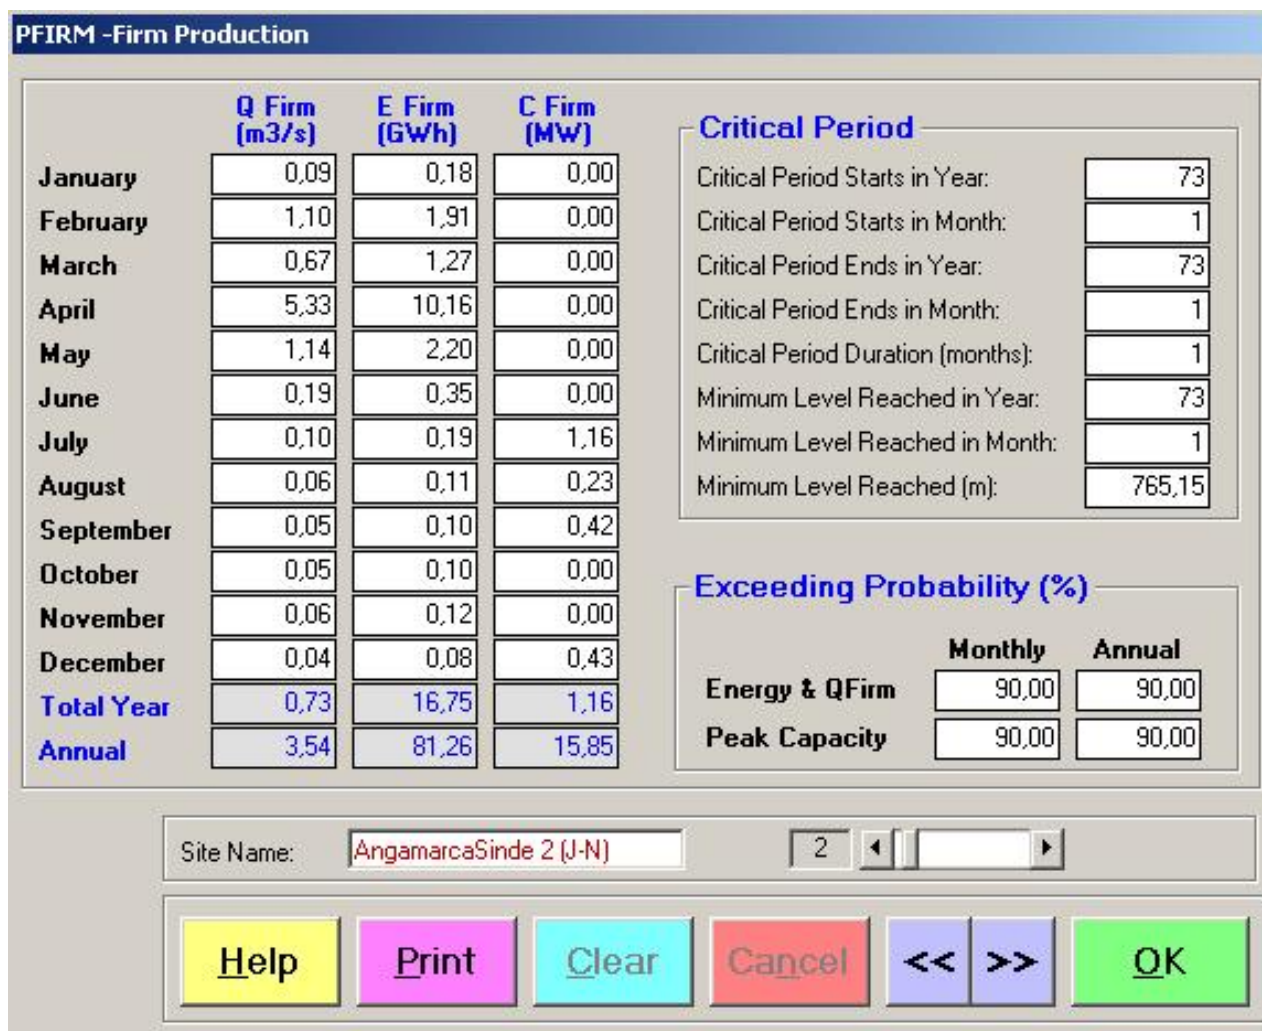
PFIRM -Firm Production

| | Q Firm (m3/s) | E Firm (GWh) | C Firm (MW) |
|---|---|---|---|
| January | 0,09 | 0,18 | 0,00 |
| February | 1,10 | 1,91 | 0,00 |
| March | 0,67 | 1,27 | 0,00 |
| April | 5,33 | 10,16 | 0,00 |
| May | 1,14 | 2,20 | 0,00 |
| June | 0,19 | 0,35 | 0,00 |
| July | 0,10 | 0,19 | 1,16 |
| August | 0,06 | 0,11 | 0,23 |
| September | 0,05 | 0,10 | 0,42 |
| October | 0,05 | 0,10 | 0,00 |
| November | 0,06 | 0,12 | 0,00 |
| December | 0,04 | 0,08 | 0,43 |
| Total Year | 0,73 | 16,75 | 1,16 |
| Annual | 3,54 | 81,26 | 15,85 |

Critical Period

Critical Period Starts in Year: 73
Critical Period Starts in Month: 1
Critical Period Ends in Year: 73
Critical Period Ends in Month: 1
Critical Period Duration (months): 1
Minimum Level Reached in Year: 73
Minimum Level Reached in Month: 1
Minimum Level Reached (m): 765,15

Exceeding Probability (%)

| | Monthly | Annual |
|---|---|---|
| Energy & QFirm | 90,00 | 90,00 |
| Peak Capacity | 90,00 | 90,00 |

Site Name: AngamarcaSinde 2 (J-N) 2

Help Print Clear Cancel << >> OK